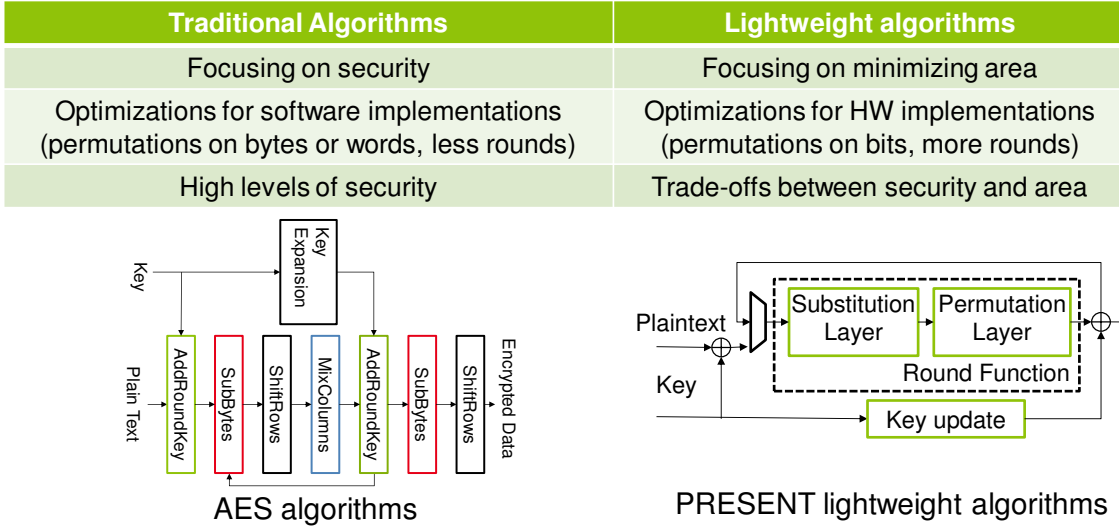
| Traditional Algorithms | Lightweight algorithms |
|---|---|
| Focusing on security | Focusing on minimizing area |
| Optimizations for software implementations (permutations on bytes or words, less rounds) | Optimizations for HW implementations (permutations on bits, more rounds) |
| High levels of security | Trade-offs between security and area |

Key
Key Expansion
Plain Text
AddRoundKey
SubBytes
ShiftRows
MixColumns
AddRoundKey
SubBytes
ShiftRows
Encrypted Data

AES algorithms

Plaintext
Substitution Layer
Permutation Layer
Round Function
Key
Key update

PRESENT lightweight algorithms